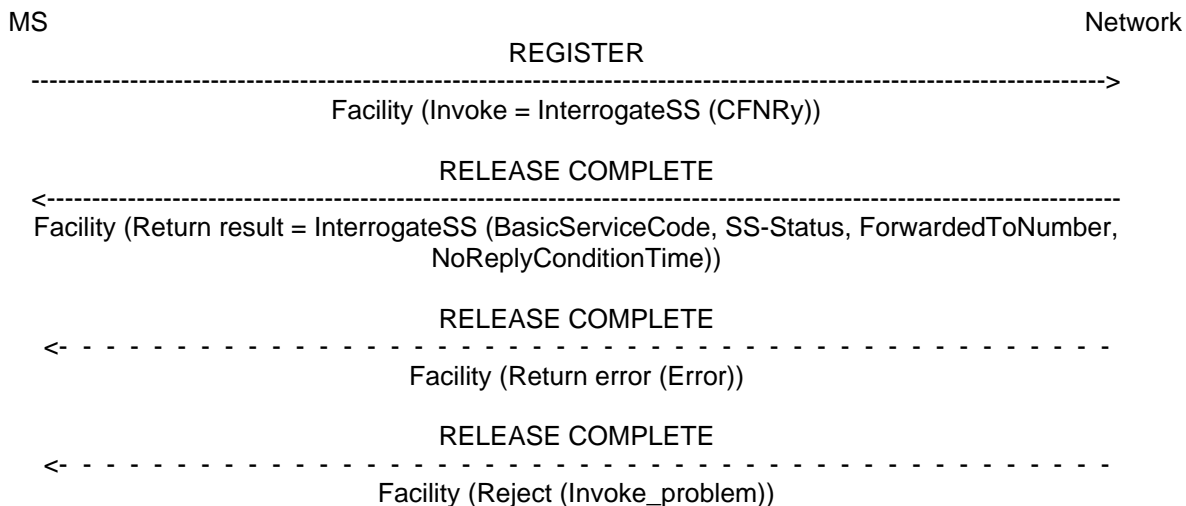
MS Network

REGISTER

-------------------------------------------------------------------------------------------------------------->

Facility (Invoke = InterrogateSS (CFNRy))

RELEASE COMPLETE

<--------------------------------------------------------------------------------------------------------------

Facility (Return result = InterrogateSS (BasicServiceCode, SS-Status, ForwardedToNumber, NoReplyConditionTime))

RELEASE COMPLETE

<- - - - - - - - - - - - - - - - - - - - - - - - - - - - - - - - - - - - - - - - - - - - -

Facility (Return error (Error))

RELEASE COMPLETE

<- - - - - - - - - - - - - - - - - - - - - - - - - - - - - - - - - - - - - - - - - - - - -

Facility (Reject (Invoke_problem))